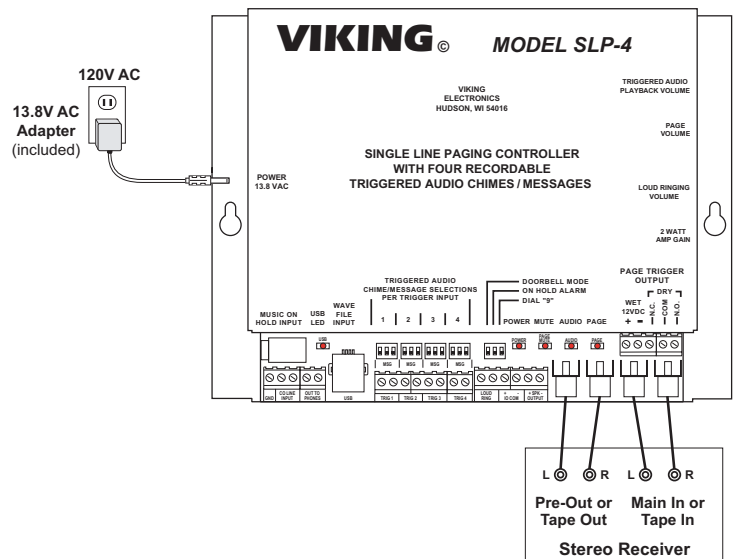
VIKING© MODEL SLP-4

120V AC

13.8V AC Adapter (included)

VIKING ELECTRONICS HUDSON, WI 54016

TRIGGERED AUDIO PLAYBACK VOLUME

PAGE VOLUME

POWER 13.8 VAC

SINGLE LINE PAGING CONTROLLER WITH FOUR RECORDABLE TRIGGERED AUDIO CHIMES / MESSAGES

LOUD RINGING VOLUME

2 WATT AMP GAIN

TRIGGERED AUDIO CHIME/MESSAGE SELECTIONS PER TRIGGER INPUT

DOORBELL MODE
ON HOLD ALARM
DIAL "9"

PAGE TRIGGER OUTPUT

DRY

WET 12VDC + -

N.C. COM N.O.

MUSIC ON HOLD INPUT

USB LED

WAVE FILE INPUT

1 2 3 4

POWER MUTE AUDIO PAGE

USB

MSG MSG MSG MSG

POWER

PAGE MUTE

AUDIO

PAGE

GND

CO LINE INPUT

OUT TO PHONES

USB

TRIG 1 TRIG 2 TRIG 3 TRIG 4

LOUD RING

+ ID COM

+ SPK - OUTPUT

L R L R

Pre-Out or Tape Out

Main In or Tape In

Stereo Receiver